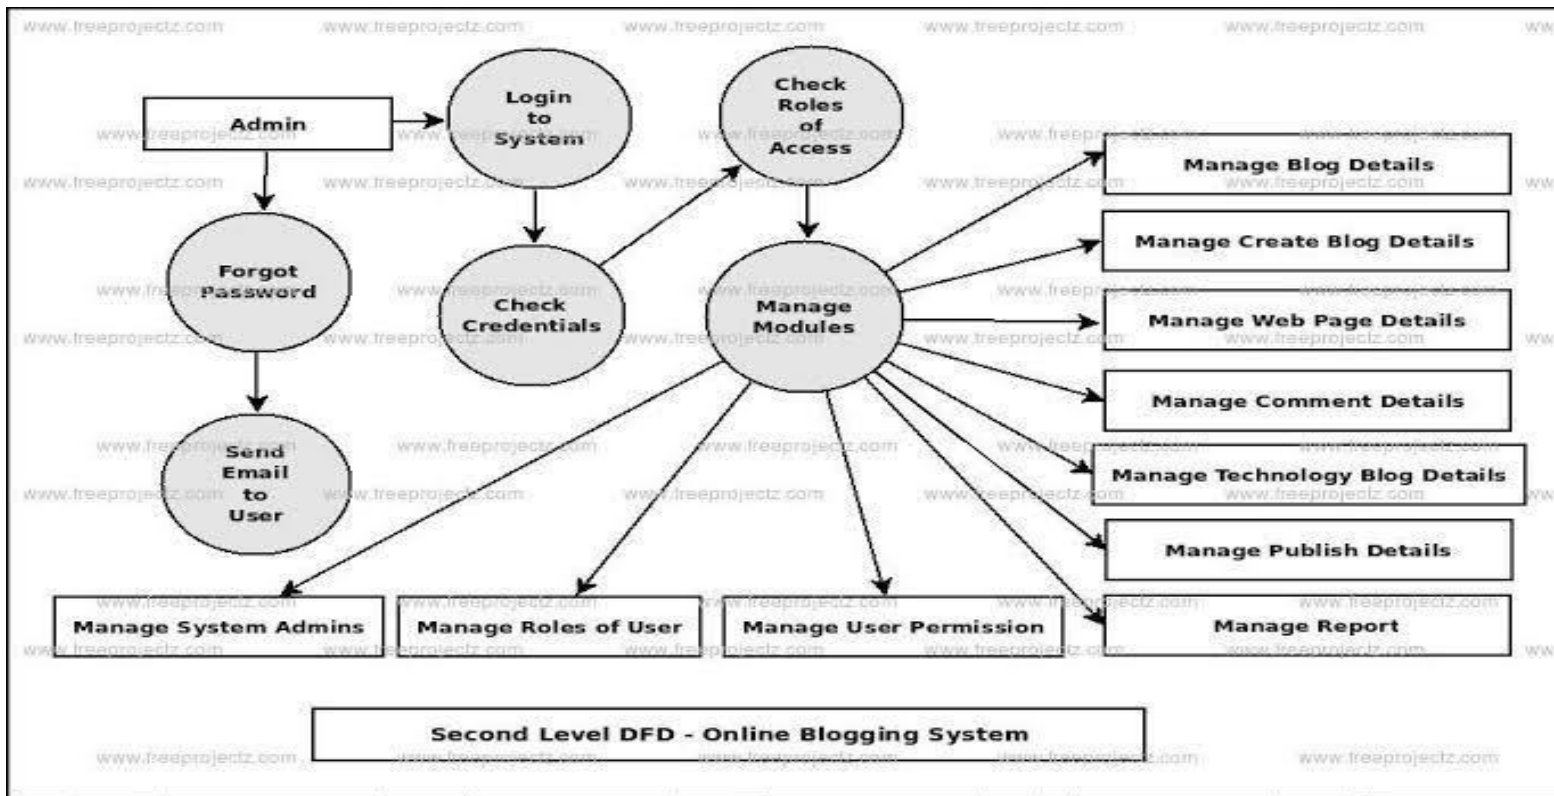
www.freeprojectz.com

Admin

Login to System

Check Roles of Access

Forgot Password

Check Credentials

Manage Modules

Send Email to User

Manage Blog Details

Manage Create Blog Details

Manage Web Page Details

Manage Comment Details

Manage Technology Blog Details

Manage Publish Details

Manage Report

Manage System Admins

Manage Roles of User

Manage User Permission

Second Level DFD - Online Blogging System